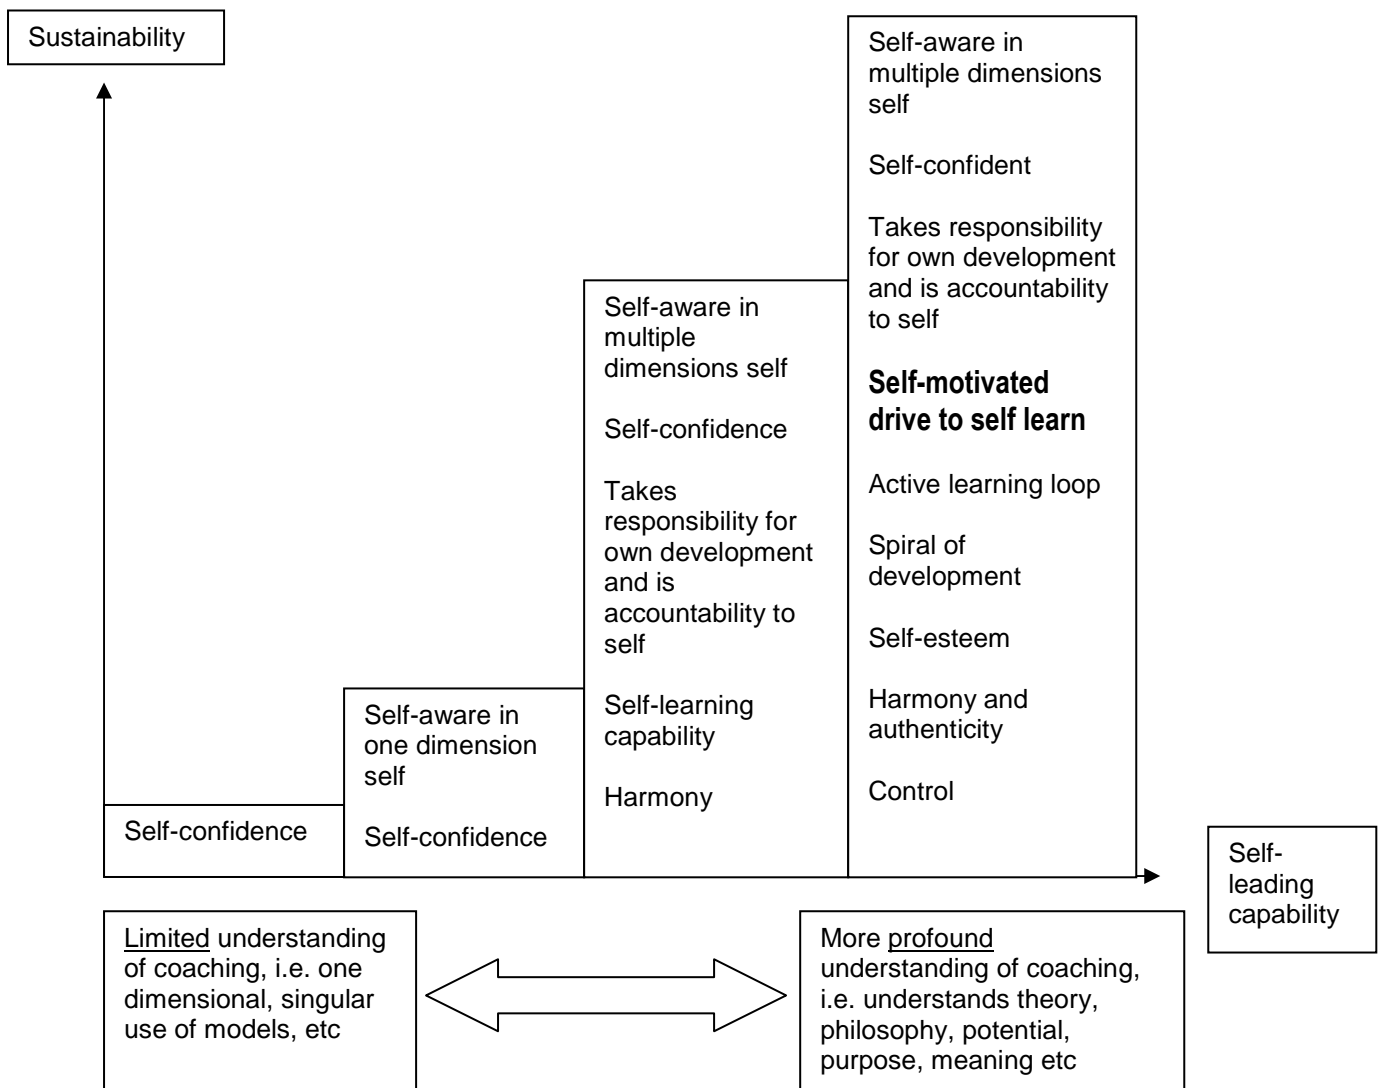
Sustainability

Self-confidence

Self-aware in one dimension self

Self-confidence

Self-aware in multiple dimensions self

Self-confidence

Takes responsibility for own development and is accountability to self

Self-learning capability

Harmony

Self-aware in multiple dimensions self

Self-confident

Takes responsibility for own development and is accountability to self

**Self-motivated drive to self learn**

Active learning loop

Spiral of development

Self-esteem

Harmony and authenticity

Control

Self-leading capability

Limited understanding of coaching, i.e. one dimensional, singular use of models, etc

More profound understanding of coaching, i.e. understands theory, philosophy, potential, purpose, meaning etc